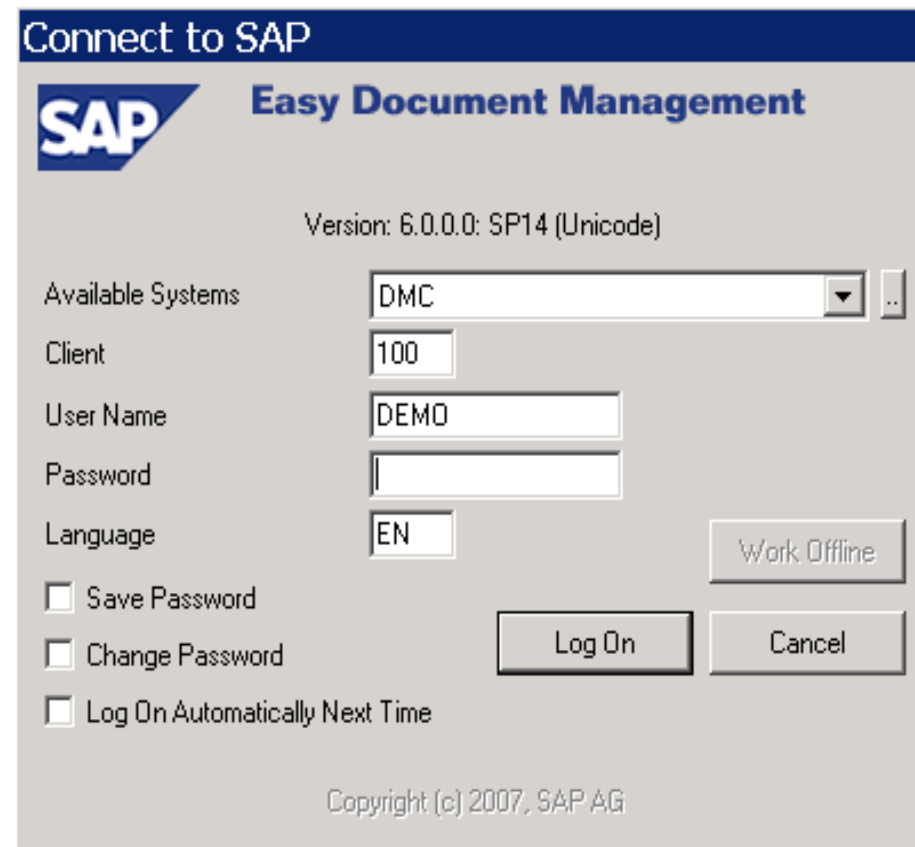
Connect to SAP

SAP

Easy Document Management

Version: 6.0.0.0: SP14 (Unicode)

Available Systems DMC ..

Client 100

User Name DEMO

Password

Language EN

Work Offline

Save Password

Change Password

Log On Automatically Next Time

Log On

Cancel

Copyright (c) 2007, SAP AG